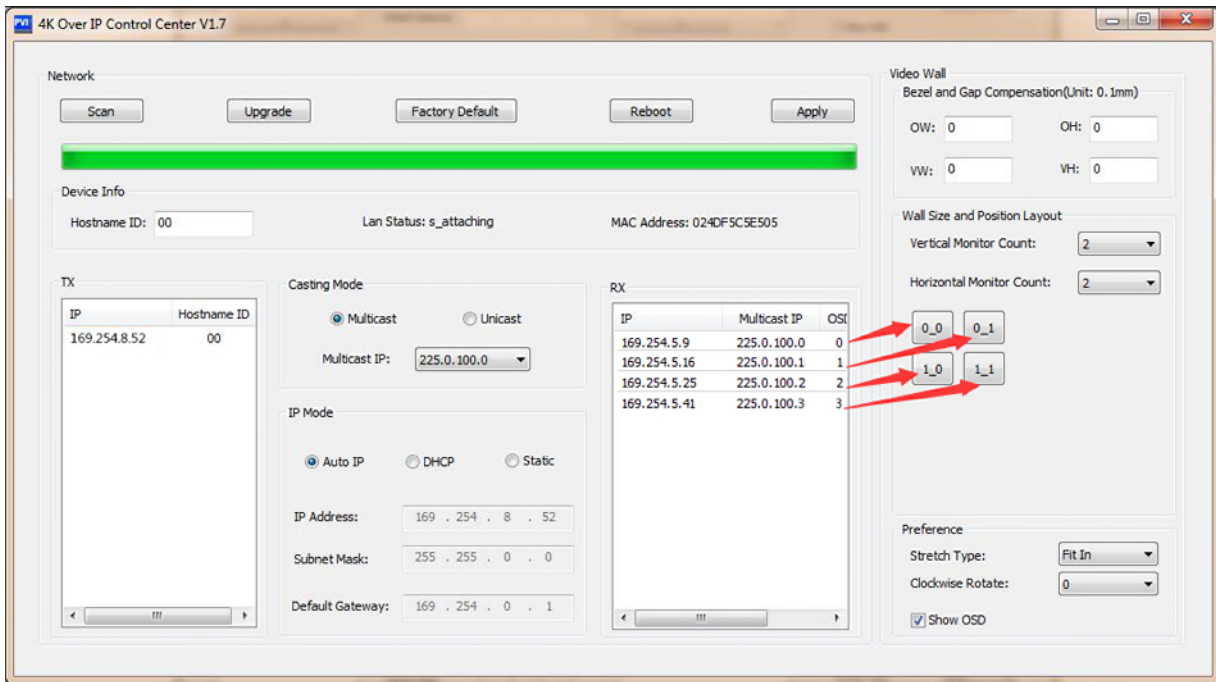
PVI 4K Over IP Control Center V1.7

Network

Scan Upgrade Factory Default Reboot Apply

Device Info

Hostname ID: 00 Lan Status: s_attaching MAC Address: 024DF5C5E505

TX

| IP | Hostname ID |
|---|---|
| 169.254.8.52 | 00 |

Casting Mode

Multicast Unicast

Multicast IP: 225.0.100.0

IP Mode

Auto IP DHCP Static

IP Address: 169 . 254 . 8 . 52

Subnet Mask: 255 . 255 . 0 . 0

Default Gateway: 169 . 254 . 0 . 1

RX

| IP | Multicast IP | OSI |
|---|---|---|
| 169.254.5.9 | 225.0.100.0 | 0 |
| 169.254.5.16 | 225.0.100.1 | 1 |
| 169.254.5.25 | 225.0.100.2 | 2 |
| 169.254.5.41 | 225.0.100.3 | 3 |

Video Wall

Bezel and Gap Compensation(Unit: 0.1mm)

OW: 0 OH: 0

VW: 0 VH: 0

Wall Size and Position Layout

Vertical Monitor Count: 2

Horizontal Monitor Count: 2

0_0 0_1

1_0 1_1

Preference

Stretch Type: Fit In

Clockwise Rotate: 0

Show OSD